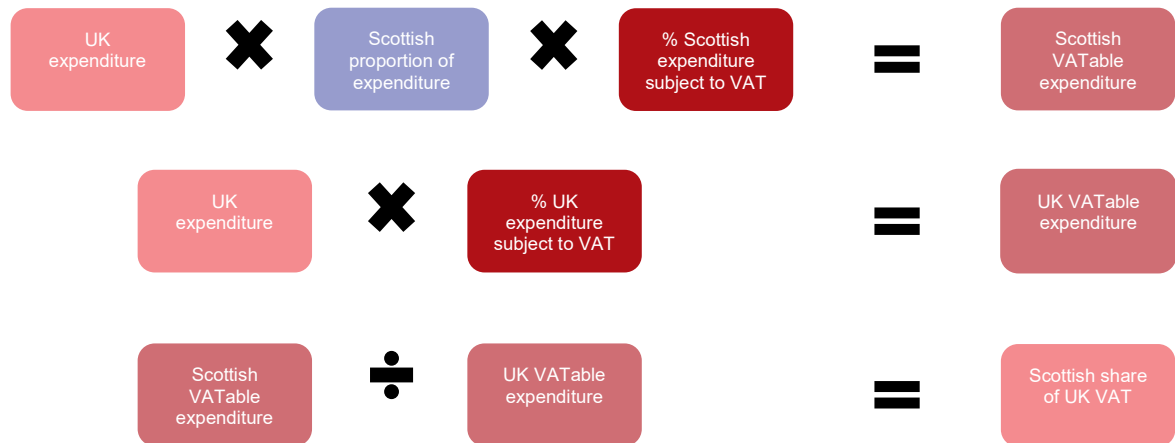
UK expenditure $\times$ Scottish proportion of expenditure $\times$ % Scottish expenditure subject to VAT $=$ Scottish VATable expenditure

UK expenditure $\times$ % UK expenditure subject to VAT $=$ UK VATable expenditure

Scottish VATable expenditure $\div$ UK VATable expenditure $=$ Scottish share of UK VAT